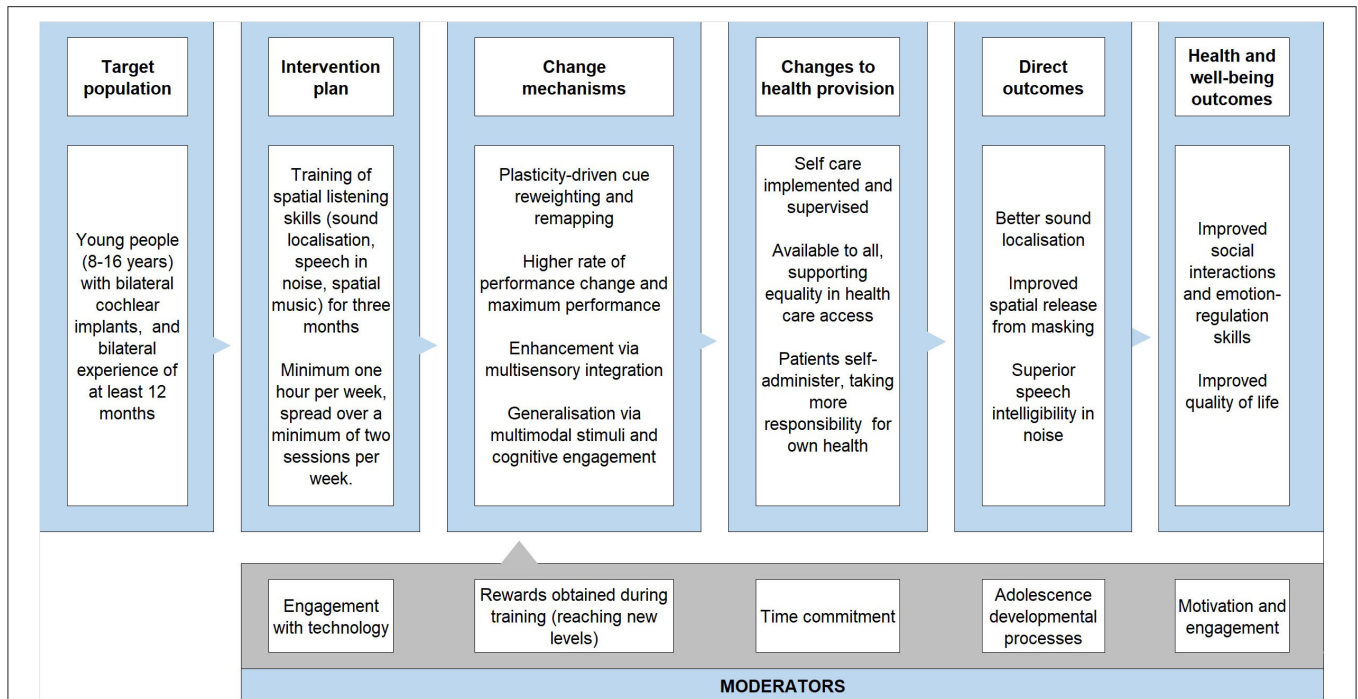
Target population

Young people (8-16 years) with bilateral cochlear implants, and bilateral experience of at least 12 months

Intervention plan

Training of spatial listening skills (sound localisation, speech in noise, spatial music) for three months

Minimum one hour per week, spread over a minimum of two sessions per week.

Change mechanisms

Plasticity-driven cue reweighting and remapping

Higher rate of performance change and maximum performance

Enhancement via multisensory integration

Generalisation via multimodal stimuli and cognitive engagement

Changes to health provision

Self care implemented and supervised

Available to all, supporting equality in health care access

Patients self-administer, taking more responsibility for own health

Direct outcomes

Better sound localisation

Improved spatial release from masking

Superior speech intelligibility in noise

Health and well-being outcomes

Improved social interactions and emotion-regulation skills

Improved quality of life

Engagement with technology

Rewards obtained during training (reaching new levels)

Time commitment

Adolescence developmental processes

Motivation and engagement

MODERATORS